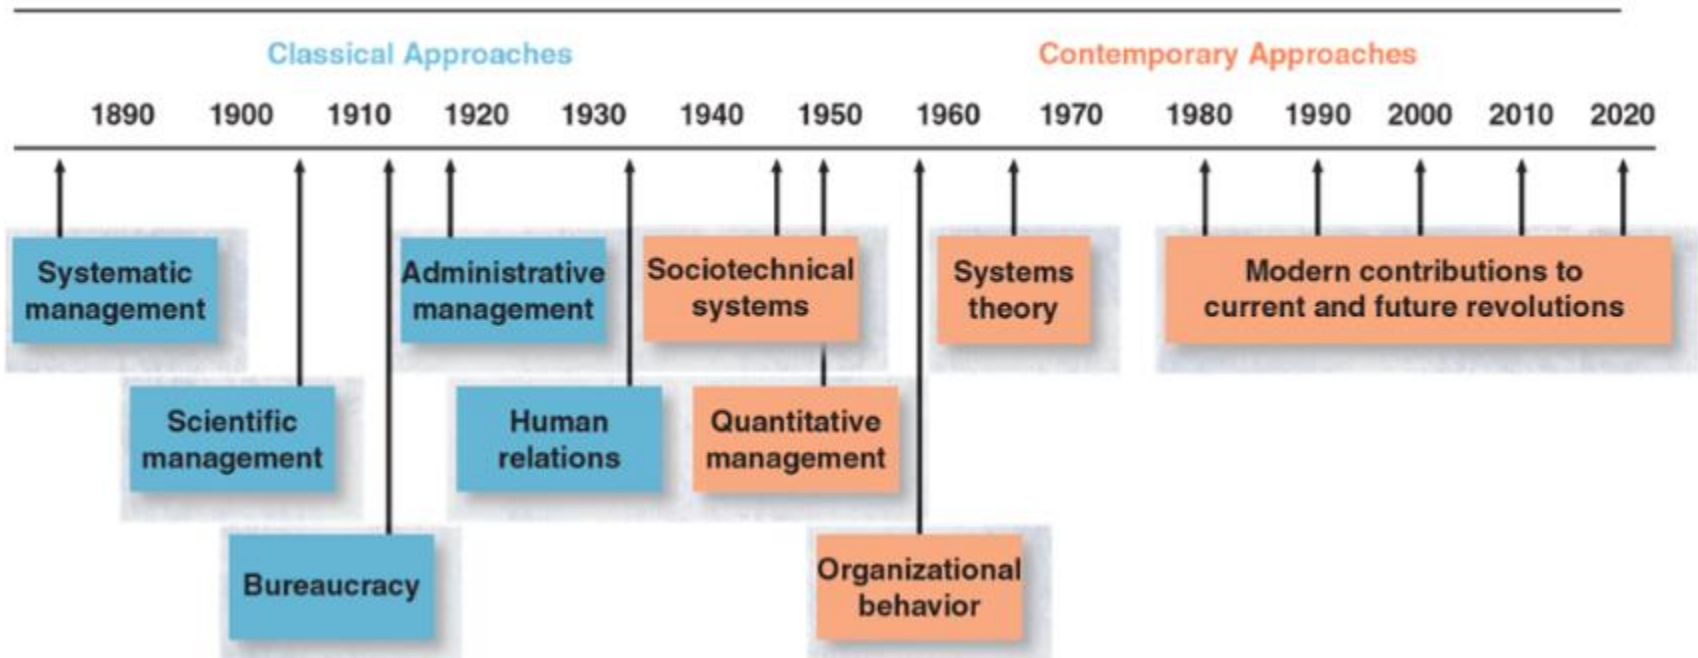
Classical Approaches

Contemporary Approaches

1890 1900 1910 1920 1930 1940 1950 1960 1970 1980 1990 2000 2010 2020

Systematic management

Administrative management

Sociotechnical systems

Systems theory

Modern contributions to current and future revolutions

Scientific management

Human relations

Quantitative management

Bureaucracy

Organizational behavior